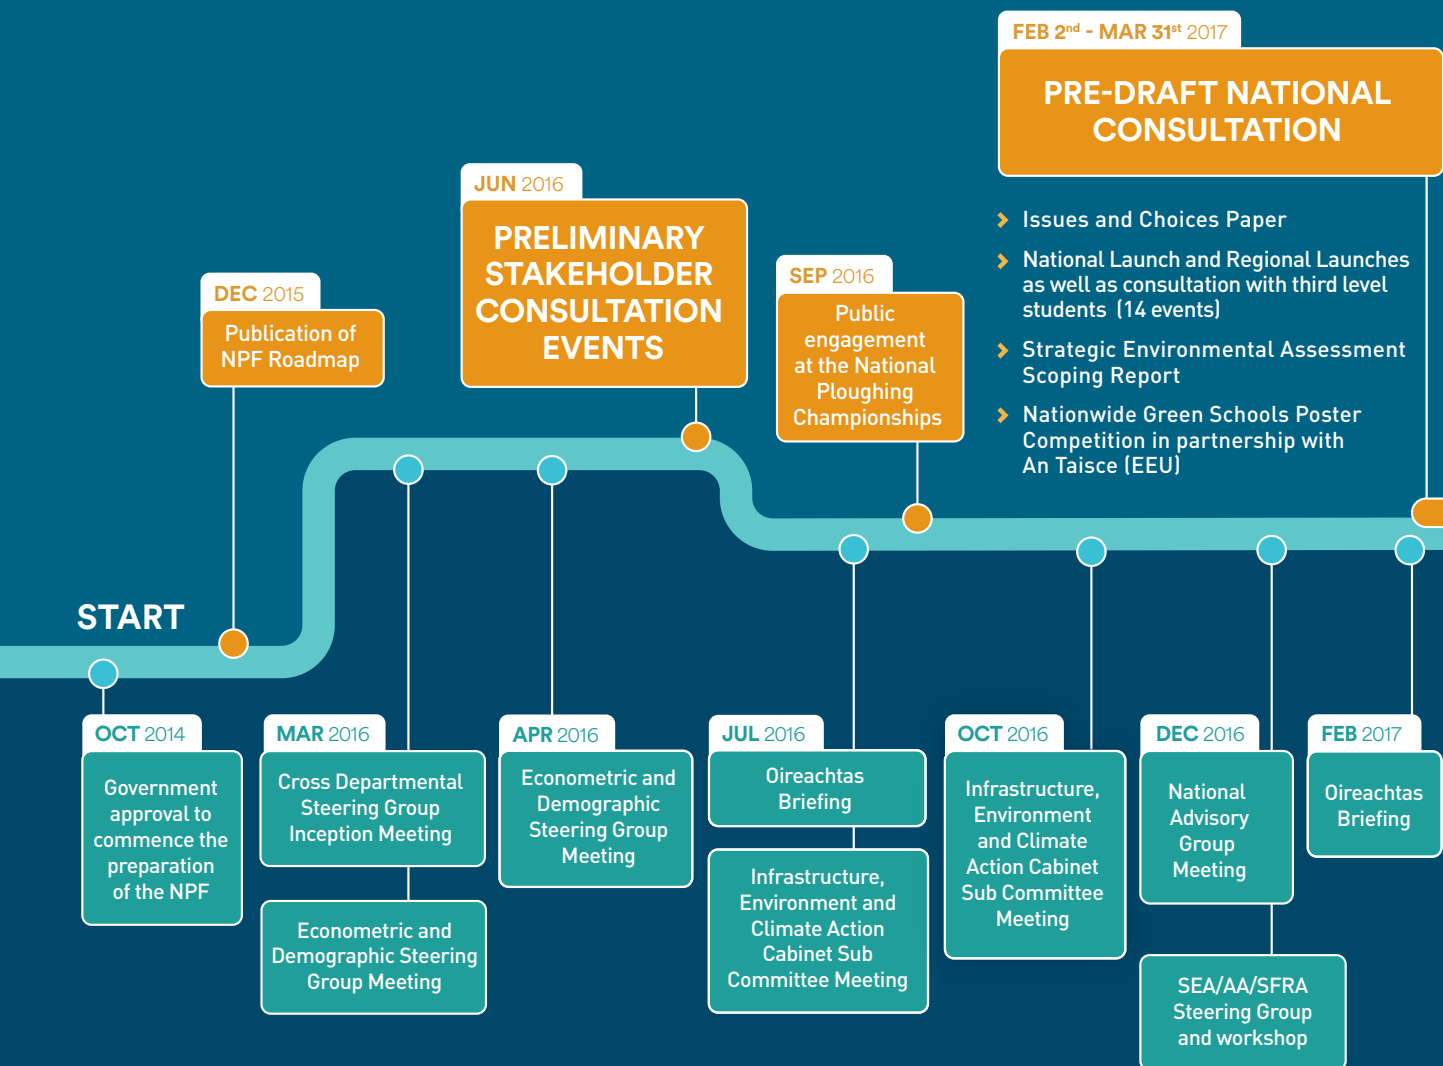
FEB 2$^{nd}$ - MAR 31$^{st}$ 2017

PRE-DRAFT NATIONAL CONSULTATION

Issues and Choices Paper

National Launch and Regional Launches as well as consultation with third level students (14 events)

Strategic Environmental Assessment Scoping Report

Nationwide Green Schools Poster Competition in partnership with An Taisce (EEU)

JUN 2016

PRELIMINARY STAKEHOLDER CONSULTATION EVENTS

SEP 2016

Public engagement at the National Ploughing Championships

DEC 2015

Publication of NPF Roadmap

START

OCT 2014

Government approval to commence the preparation of the NPF

MAR 2016

Cross Departmental Steering Group Inception Meeting

Econometric and Demographic Steering Group Meeting

APR 2016

Econometric and Demographic Steering Group Meeting

JUL 2016

Oireachtas Briefing

Infrastructure, Environment and Climate Action Cabinet Sub Committee Meeting

OCT 2016

Infrastructure, Environment and Climate Action Cabinet Sub Committee Meeting

DEC 2016

National Advisory Group Meeting

SEA/AA/SFRA Steering Group and workshop

FEB 2017

Oireachtas Briefing